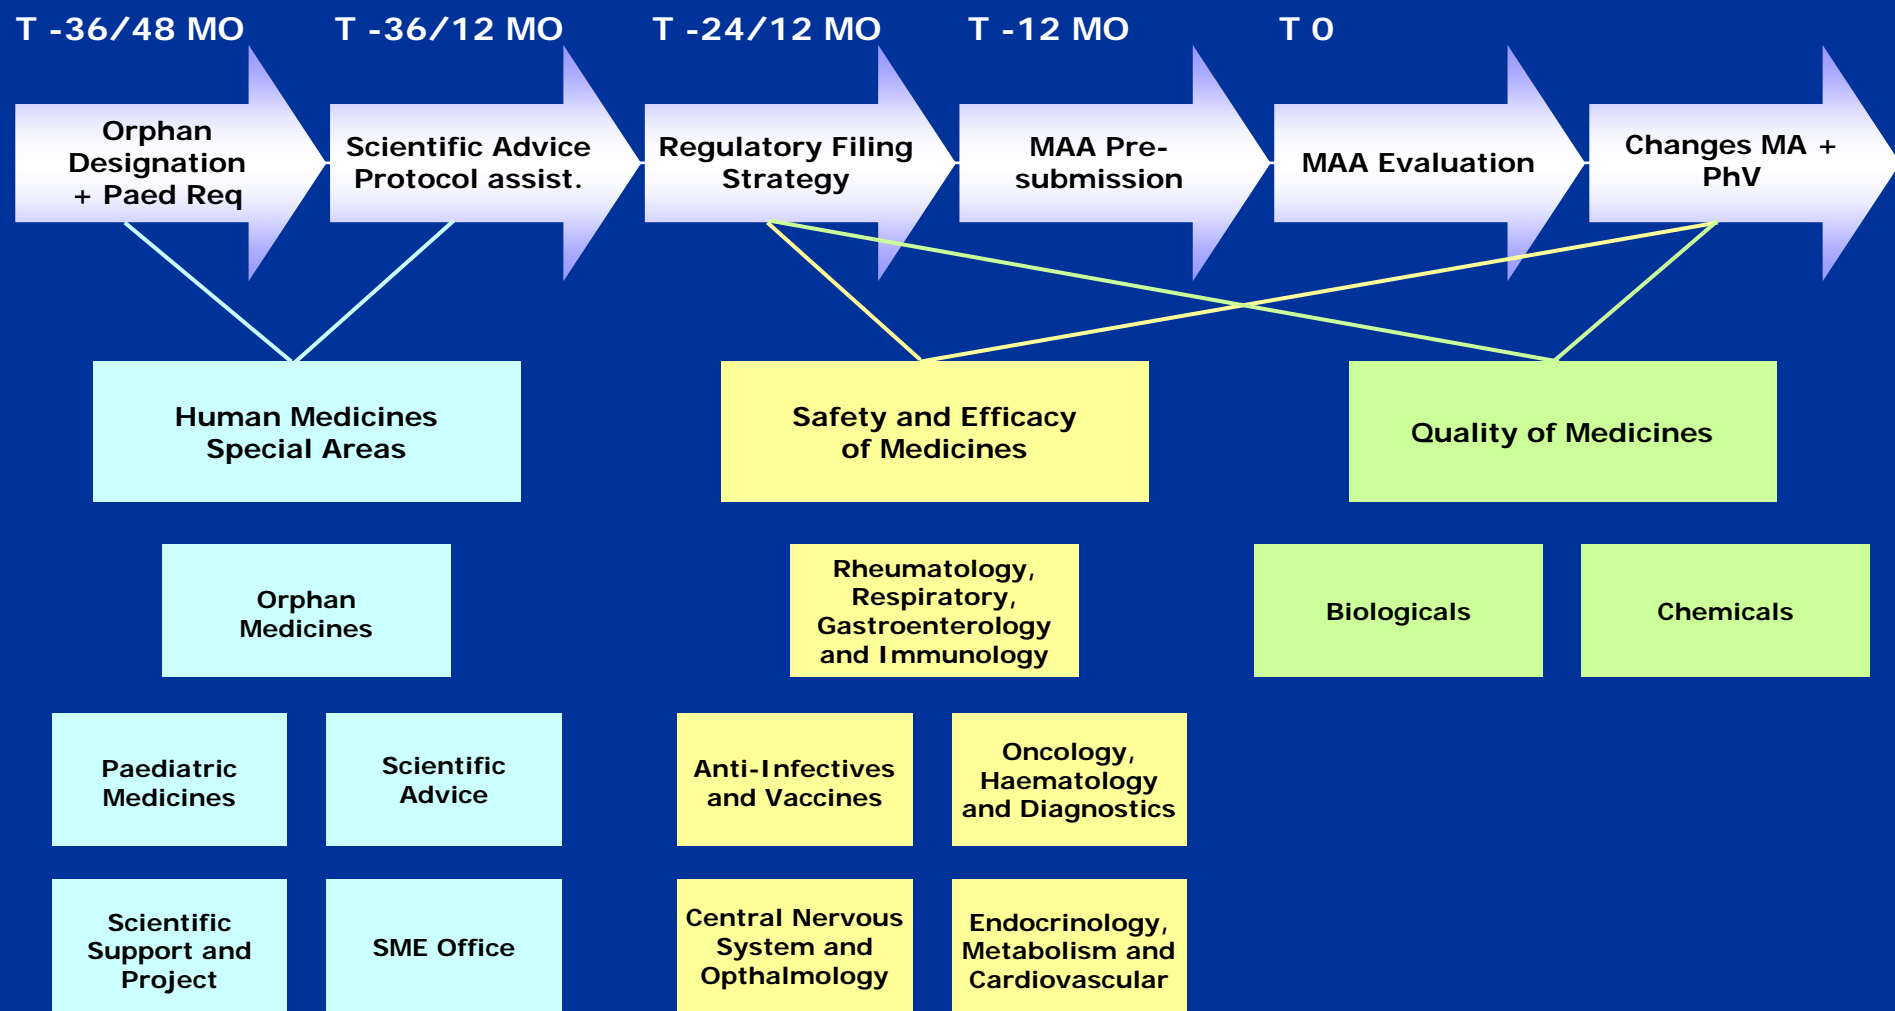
T -36/48 MO T -36/12 MO T -24/12 MO T -12 MO T 0

Orphan Designation + Paed Req

Scientific Advice Protocol assist.

Regulatory Filing Strategy

MAA Pre-submission

MAA Evaluation

Changes MA + PhV

Human Medicines Special Areas

Safety and Efficacy of Medicines

Quality of Medicines

Orphan Medicines

Rheumatology, Respiratory, Gastroenterology and Immunology

Biologicals

Chemicals

Paediatric Medicines

Scientific Advice

Anti-Infectives and Vaccines

Oncology, Haematology and Diagnostics

Scientific Support and Project

SME Office

Central Nervous System and Opthalmology

Endocrinology, Metabolism and Cardiovascular